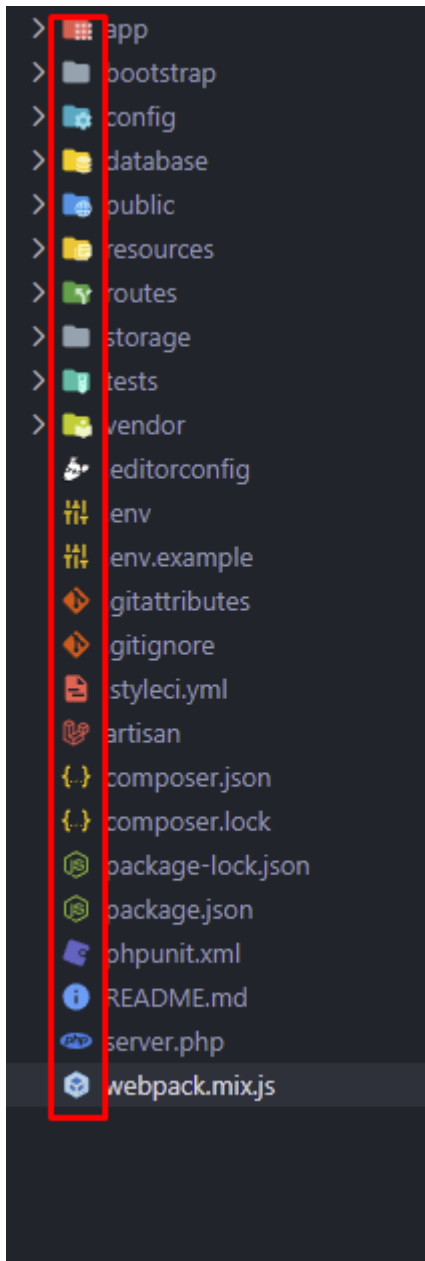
app
bootstrap
config
database
public
resources
routes
storage
tests
vendor
.editorconfig
.env
.env.example
.gitattributes
.gitignore
.styleci.yml
artisan
composer.json
composer.lock
package-lock.json
package.json
phpunit.xml
README.md
server.php
webpack.mix.js